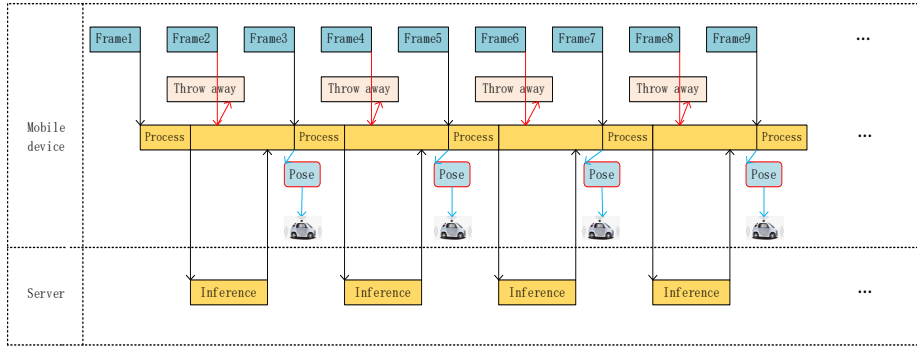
Frame1 Frame2 Frame3 Frame4 Frame5 Frame6 Frame7 Frame8 Frame9 ...

Throw away Throw away Throw away Throw away

Mobile device

Process Process Process Process Process ...

Pose Pose Pose Pose

Server

Inference Inference Inference Inference ...